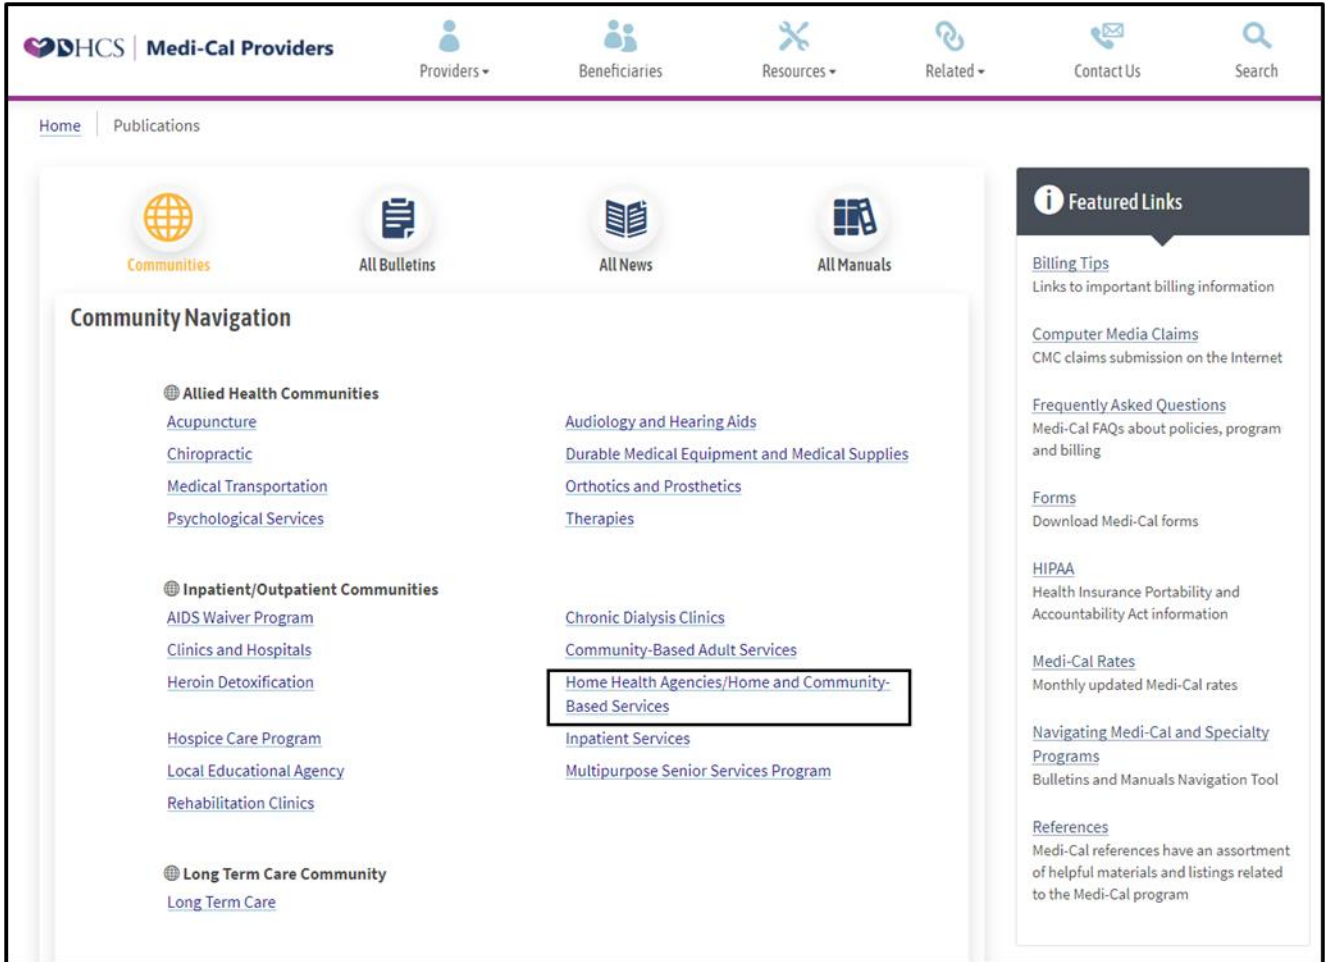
DHCS | Medi-Cal Providers

Providers ▾ Beneficiaries Resources ▾ Related ▾ Contact Us Search

Home | Publications

Communities All Bulletins All News All Manuals

Community Navigation

Allied Health Communities

Acupuncture
Audiology and Hearing Aids
Chiropractic
Durable Medical Equipment and Medical Supplies
Medical Transportation
Orthotics and Prosthetics
Psychological Services
Therapies

Inpatient/Outpatient Communities

AIDS Waiver Program
Chronic Dialysis Clinics
Clinics and Hospitals
Community-Based Adult Services
Heroin Detoxification
Home Health Agencies/Home and Community-Based Services
Hospice Care Program
Inpatient Services
Local Educational Agency
Multipurpose Senior Services Program
Rehabilitation Clinics

Long Term Care Community

Long Term Care

Featured Links

Billing Tips
Links to important billing information

Computer Media Claims
CMC claims submission on the Internet

Frequently Asked Questions
Medi-Cal FAQs about policies, program and billing

Forms
Download Medi-Cal forms

HIPAA
Health Insurance Portability and Accountability Act information

Medi-Cal Rates
Monthly updated Medi-Cal rates

Navigating Medi-Cal and Specialty Programs
Bulletins and Manuals Navigation Tool

References
Medi-Cal references have an assortment of helpful materials and listings related to the Medi-Cal program